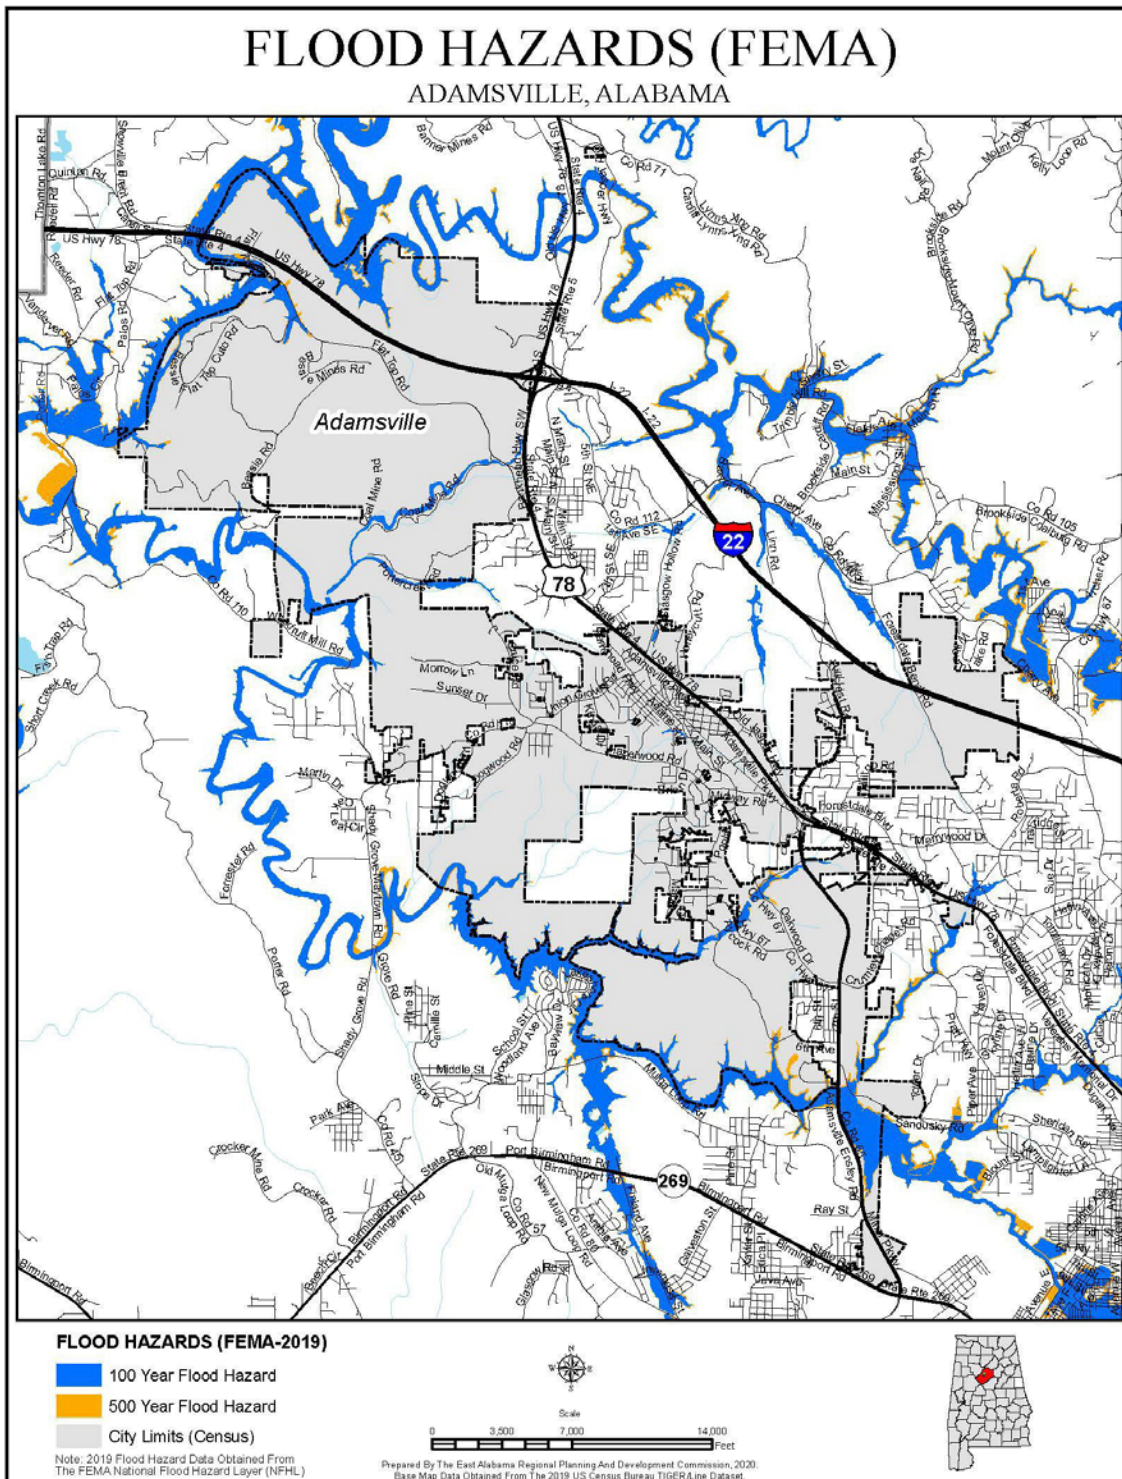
FLOOD HAZARDS (FEMA)
ADAMSVILLE, ALABAMA

Adamsville

US Hwy 78
Flat Top Rd
Bessie Mines Rd
Coal Mine Rd
Co Rd 110
Morrow Ln
Sunset Dr
Martin Dr
Forrester Rd
Porter Rd
Shady Grove Rd
Middle St
Park Ave
Crocker Mine Rd
Crocker Rd
Birmingport Rd
Port Birmingham Rd
State Rte 269
Old Mulga Loop Rd
Co Rd 57
Galveston St
Ray St
Sandusky Rd
Sheridan Rd
Main St
Cherry Ave
Brookside Cardiff Rd
Co Rd 105
Co Rd 112
Glasgow Hollow Rd
Linn Rd
Forestdale Blvd
Hazelwood Rd
Oakwood Dr
Pratt Hwy
Co Rd 71
Lynns Xing Rd
Kelly Loop Rd
Mount Olive
I-22
78
22
269

FLOOD HAZARDS (FEMA-2019)
100 Year Flood Hazard
500 Year Flood Hazard
City Limits (Census)
Note: 2019 Flood Hazard Data Obtained From The FEMA National Flood Hazard Layer (NFHL)

Scale
0 3,500 7,000 14,000 Feet

Prepared By The East Alabama Regional Planning And Development Commission, 2020. Base Map Data Obtained From The 2019 US Census Bureau TIGER/Line Dataset.